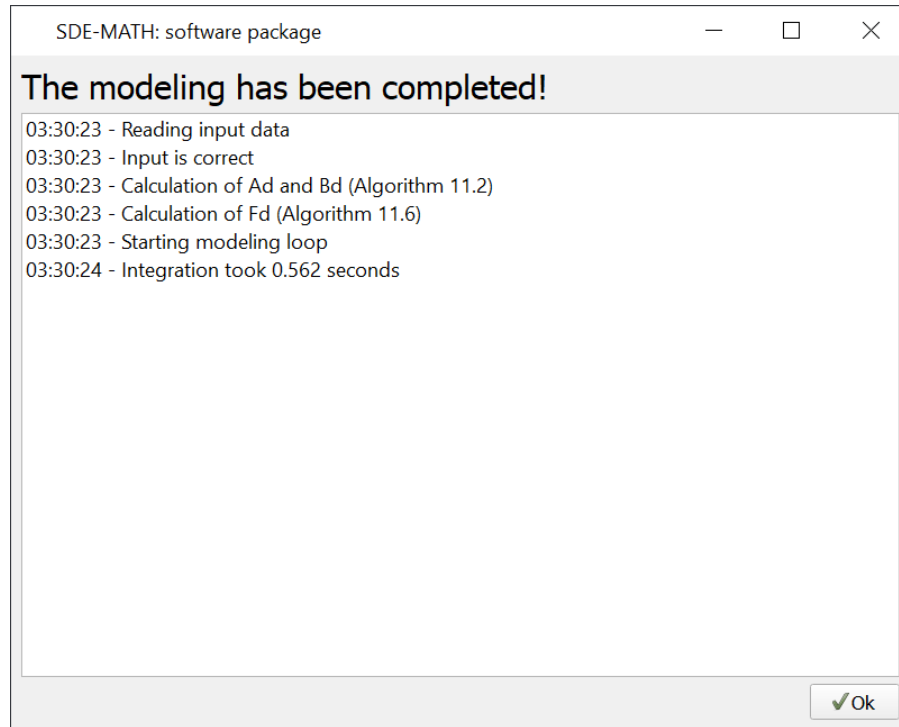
SDE-MATH: software package

The modeling has been completed!

03:30:23 - Reading input data
03:30:23 - Input is correct
03:30:23 - Calculation of Ad and Bd (Algorithm 11.2)
03:30:23 - Calculation of Fd (Algorithm 11.6)
03:30:23 - Starting modeling loop
03:30:24 - Integration took 0.562 seconds

✓Ok